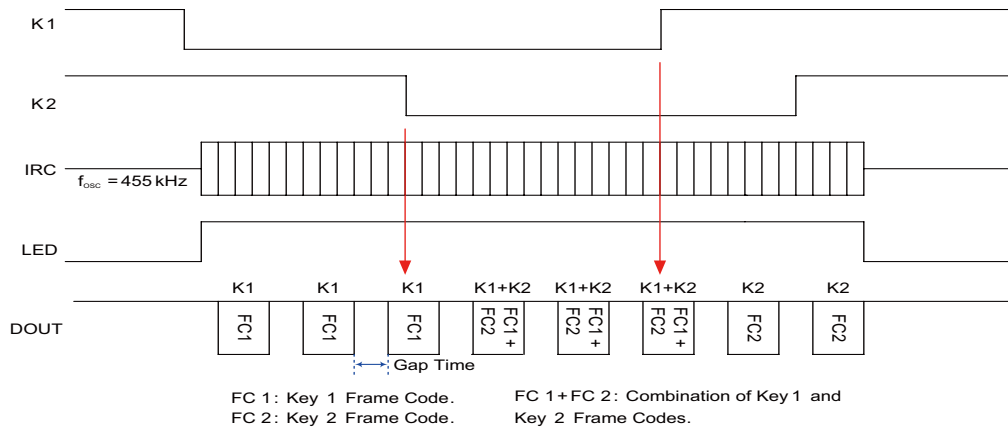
K1

K2

IRC

$f_{osc}$ = 455 kHz

LED

K1 K1 K1 K1+K2 K1+K2 K1+K2 K2 K2

DOUT

FC1 FC1 FC1 FC1 + FC2 FC1 + FC2 FC1 + FC2 FC2 FC2

Gap Time

FC 1: Key 1 Frame Code.
FC 2: Key 2 Frame Code.

FC 1+FC 2: Combination of Key 1 and Key 2 Frame Codes.